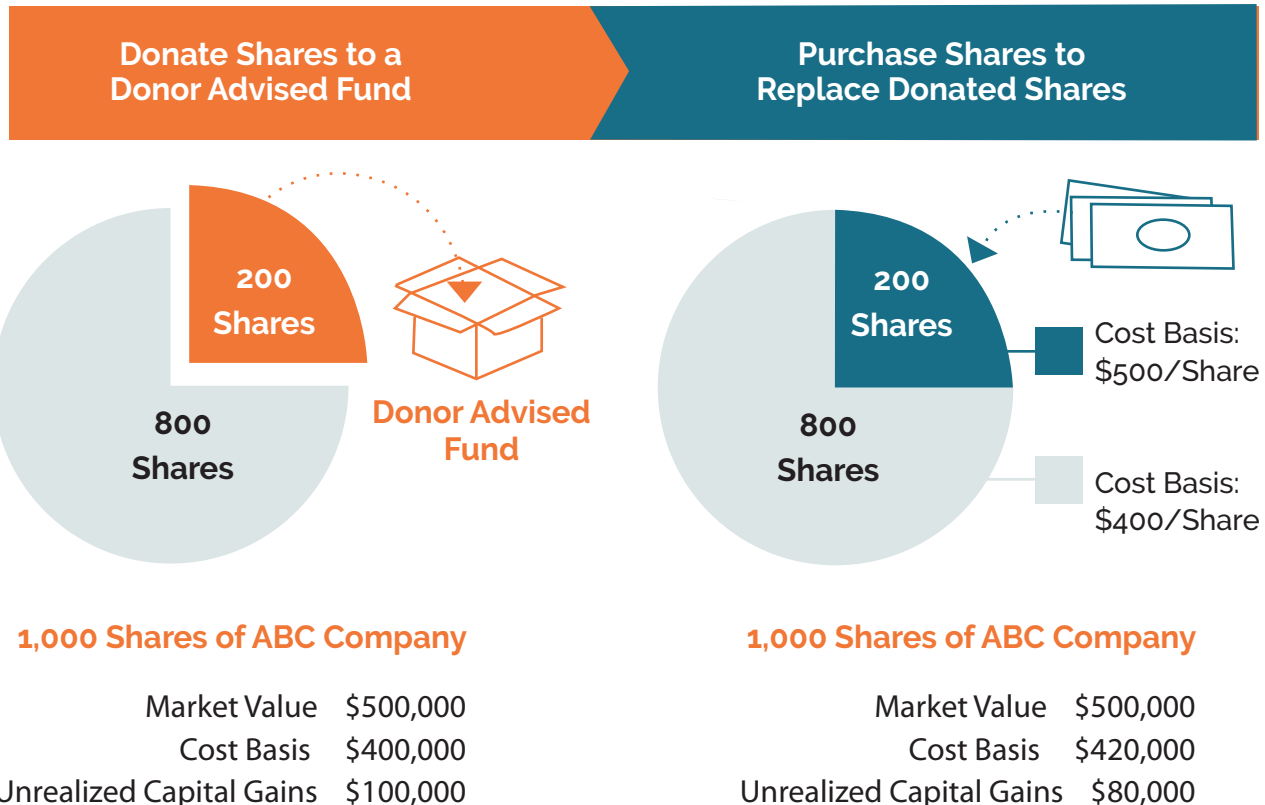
Donate Shares to a Donor Advised Fund

Purchase Shares to Replace Donated Shares

200 Shares

800 Shares

Donor Advised Fund

200 Shares

800 Shares

Cost Basis: $500/Share

Cost Basis: $400/Share

1,000 Shares of ABC Company

| | |
|---|---|
| Market Value | $500,000 |
| Cost Basis | $400,000 |
| Unrealized Capital Gains | $100,000 |

1,000 Shares of ABC Company

| | |
|---|---|
| Market Value | $500,000 |
| Cost Basis | $420,000 |
| Unrealized Capital Gains | $80,000 |